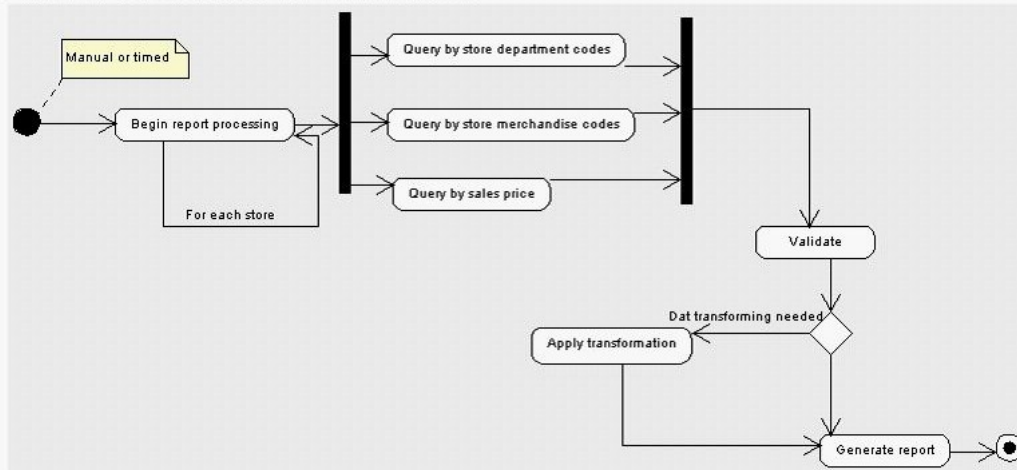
Manual or timed

Begin report processing

For each store

Query by store department codes

Query by store merchandise codes

Query by sales price

Validate

Dat transforming needed

Apply transformation

Generate report